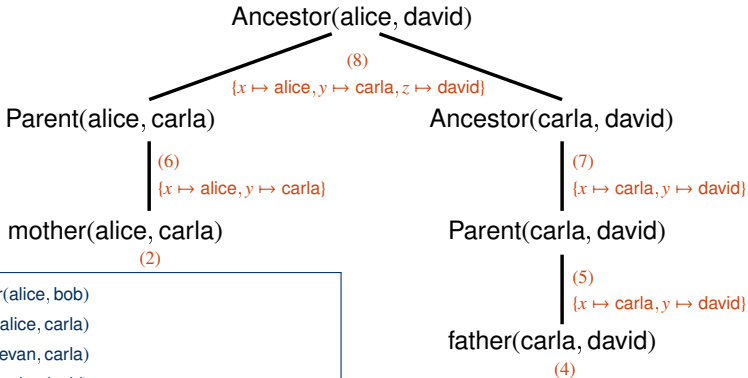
Ancestor(alice, david)

(8)
$\{x \mapsto \text{alice}, y \mapsto \text{carla}, z \mapsto \text{david}\}$

Parent(alice, carla)

Ancestor(carla, david)

(6)
$\{x \mapsto \text{alice}, y \mapsto \text{carla}\}$

(7)
$\{x \mapsto \text{carla}, y \mapsto \text{david}\}$

mother(alice, carla)
(2)

Parent(carla, david)

(5)
$\{x \mapsto \text{carla}, y \mapsto \text{david}\}$

father(carla, david)
(4)

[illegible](alice, bob)
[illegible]alice, carla)
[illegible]evan, carla)
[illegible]